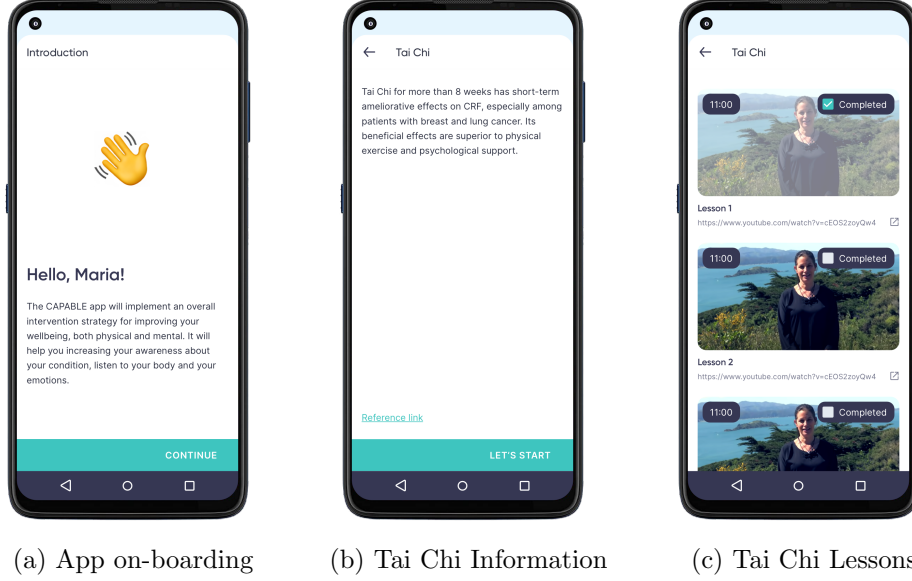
Introduction

Hello, Maria!

The CAPABLE app will implement an overall intervention strategy for improving your wellbeing, both physical and mental. It will help you increasing your awareness about your condition, listen to your body and your emotions.

CONTINUE

(a) App on-boarding

Tai Chi

Tai Chi for more than 8 weeks has short-term ameliorative effects on CRF, especially among patients with breast and lung cancer. Its beneficial effects are superior to physical exercise and psychological support.

Reference link

LET'S START

(b) Tai Chi Information

Tai Chi

11:00 Completed

Lesson 1
https://www.youtube.com/watch?v=cEOS2zoyQw4

11:00 Completed

Lesson 2
https://www.youtube.com/watch?v=cEOS2zoyQw4

11:00 Completed

(c) Tai Chi Lessons